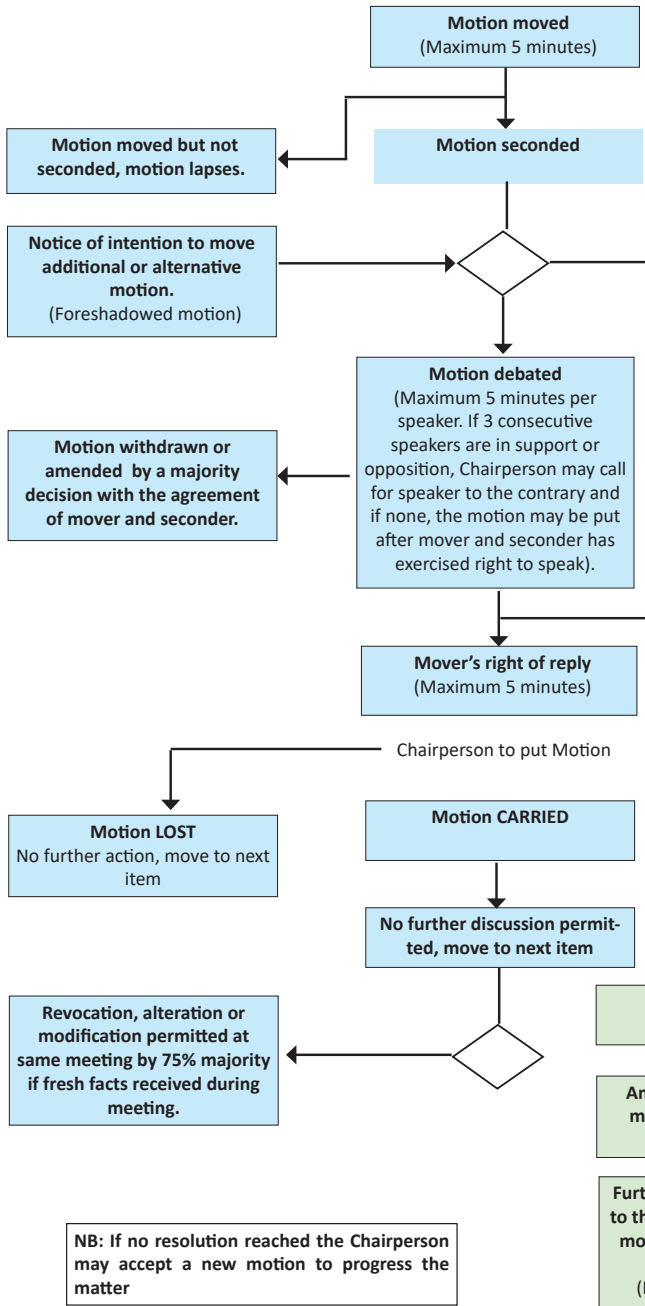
**Motion moved**
(Maximum 5 minutes)

**Motion moved but not seconded, motion lapses.**

**Motion seconded**

**Notice of intention to move additional or alternative motion.**
(Foreshadowed motion)

**Motion debated**
(Maximum 5 minutes per speaker. If 3 consecutive speakers are in support or opposition, Chairperson may call for speaker to the contrary and if none, the motion may be put after mover and seconder has exercised right to speak).

**Motion withdrawn or amended by a majority decision with the agreement of mover and seconder.**

**Mover's right of reply**
(Maximum 5 minutes)

Chairperson to put Motion

**Motion LOST**
No further action, move to next item

**Motion CARRIED**

**No further discussion permitted, move to next item**

**Revocation, alteration or modification permitted at same meeting by 75% majority if fresh facts received during meeting.**

An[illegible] m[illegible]

Furt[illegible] to th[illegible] mo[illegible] (I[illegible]

**NB: If no resolution reached the Chairperson may accept a new motion to progress the matter**